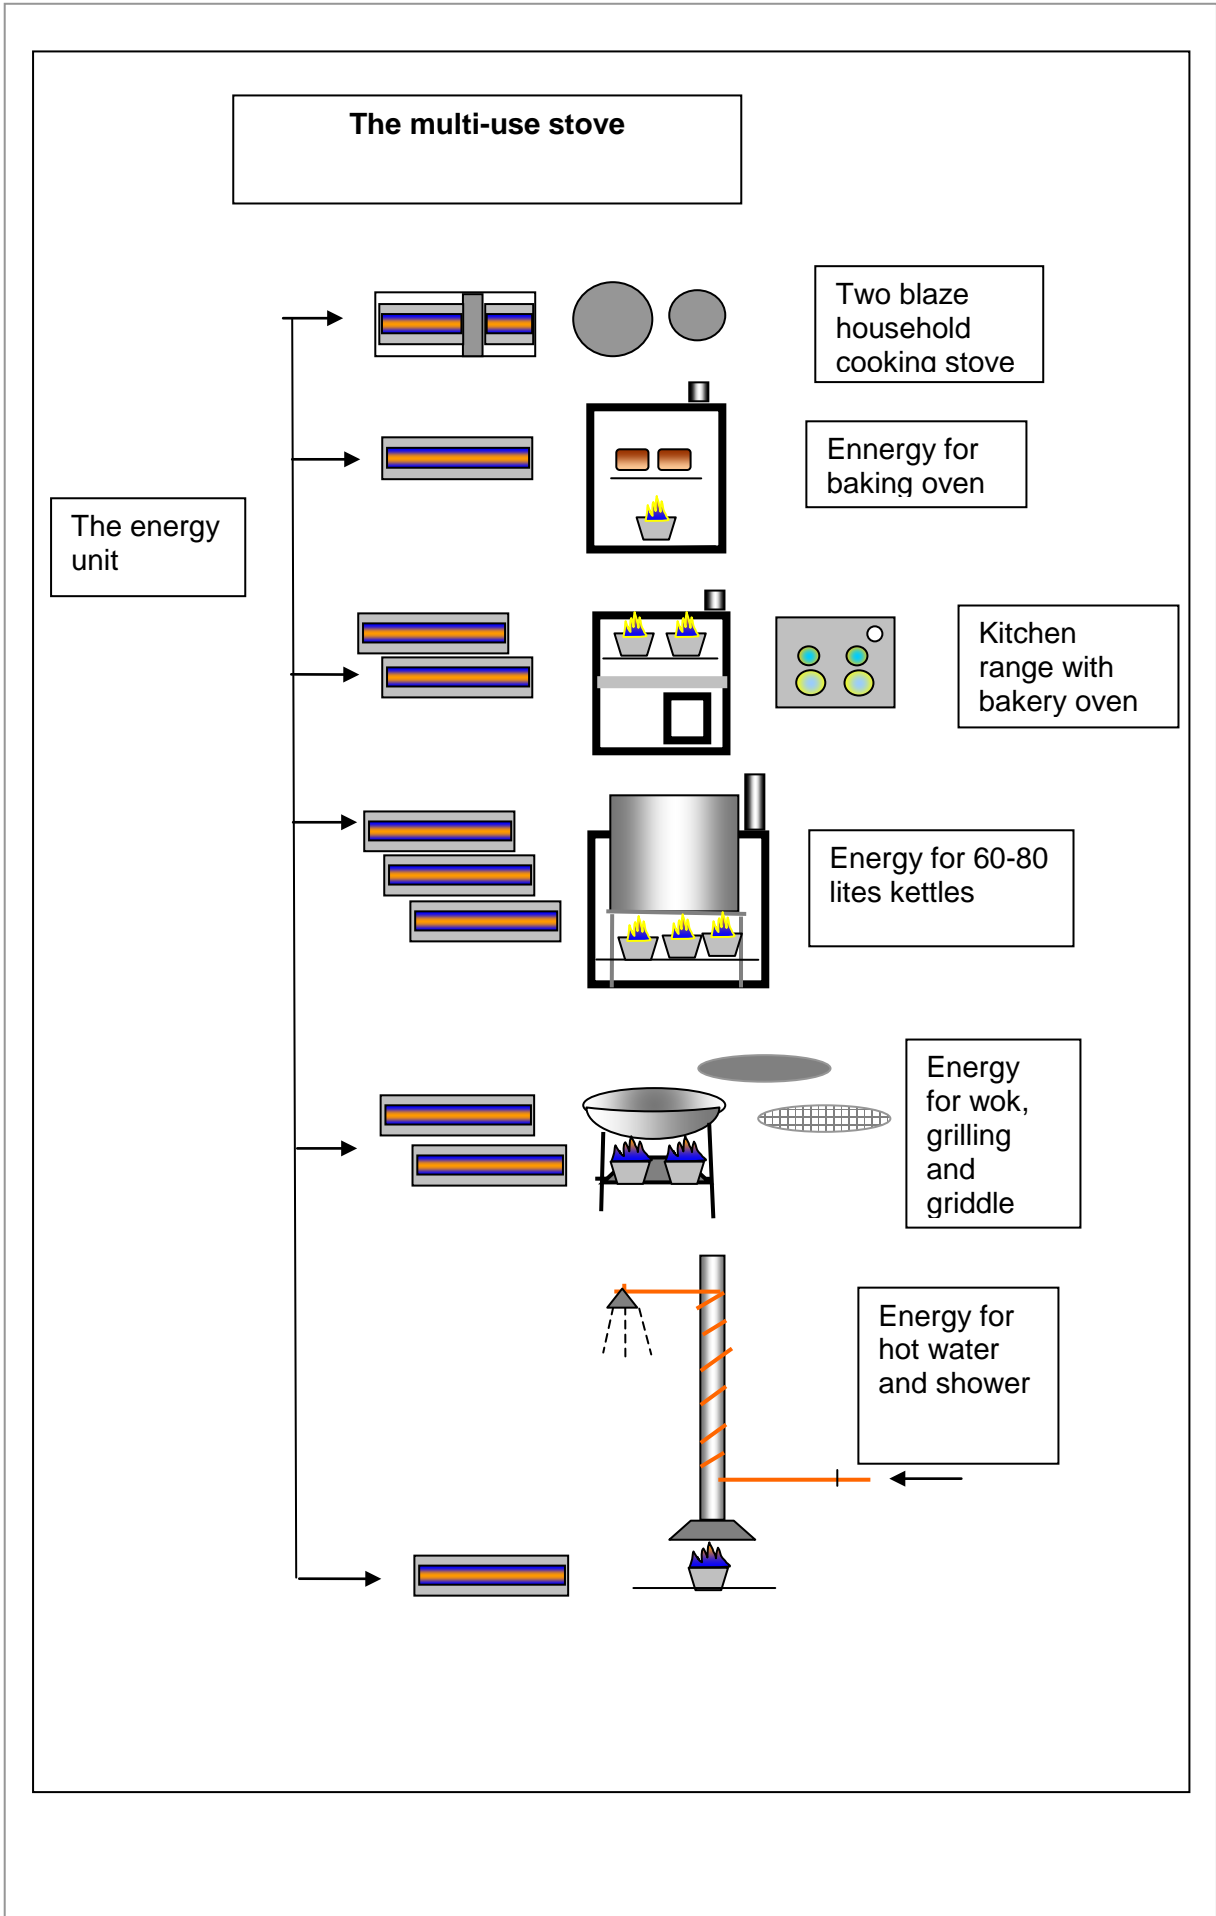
The multi-use stove

The energy unit

Two blaze household cooking stove

Ennergy for baking oven

Kitchen range with bakery oven

Energy for 60-80 lites kettles

Energy for wok, grilling and griddle

Energy for hot water and shower